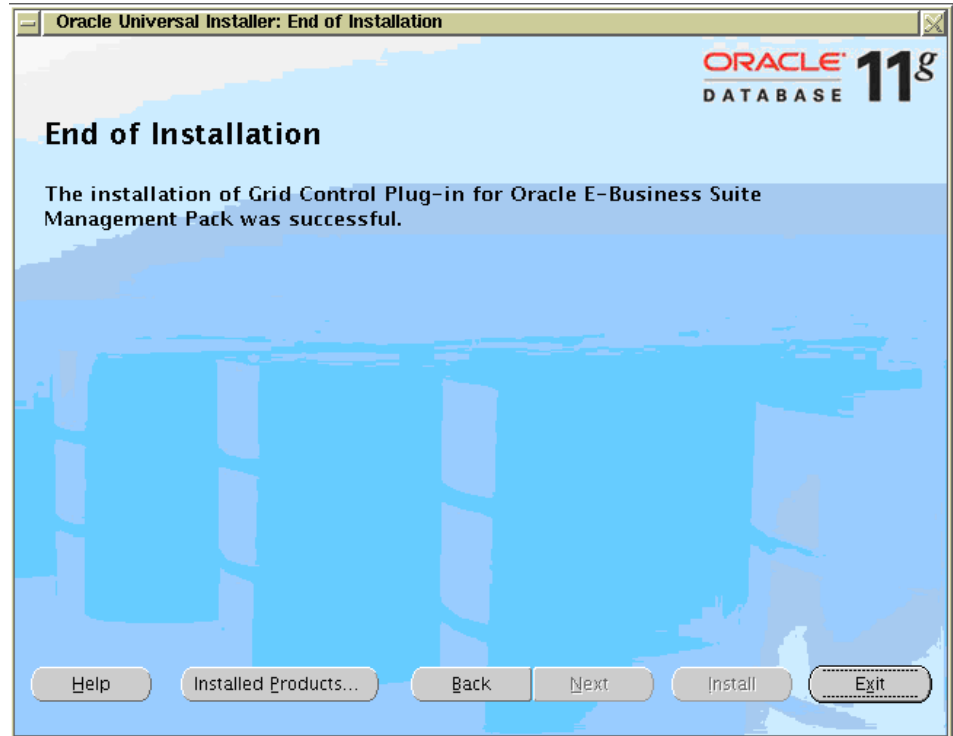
Oracle Universal Installer: End of Installation

ORACLE DATABASE 11g

End of Installation

The installation of Grid Control Plug-in for Oracle E-Business Suite Management Pack was successful.

Help
Installed Products...
Back
Next
Install
Exit